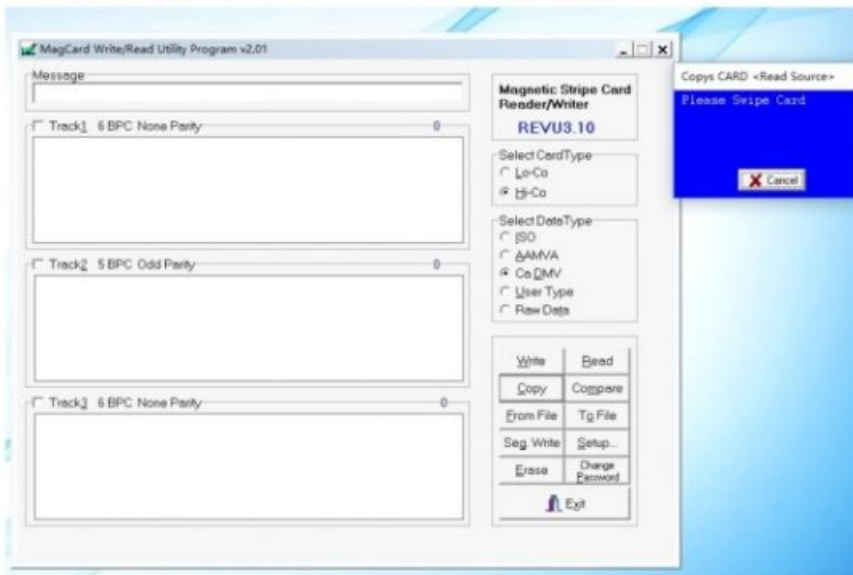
MagCard Write/Read Utility Program v2.01

Message

Track1 6 BPC None Parity 0

Track2 5 BPC Odd Parity 0

Track3 6 BPC None Parity 0

Magnetic Stripe Card Reader/Writer

REVU3.10

Select CardType
Lo-Co
Hi-Co

Select DataType
ISO
AAMVA
Ca DMV
User Type
Raw Data

| Write | Read |
|---|---|
| Copy | Compare |
| From File | To File |
| Seq. Write | Setup... |
| Erase | Change Password |

Exit

Copys CARD <Read Source>

Please Swipe Card

Cancel